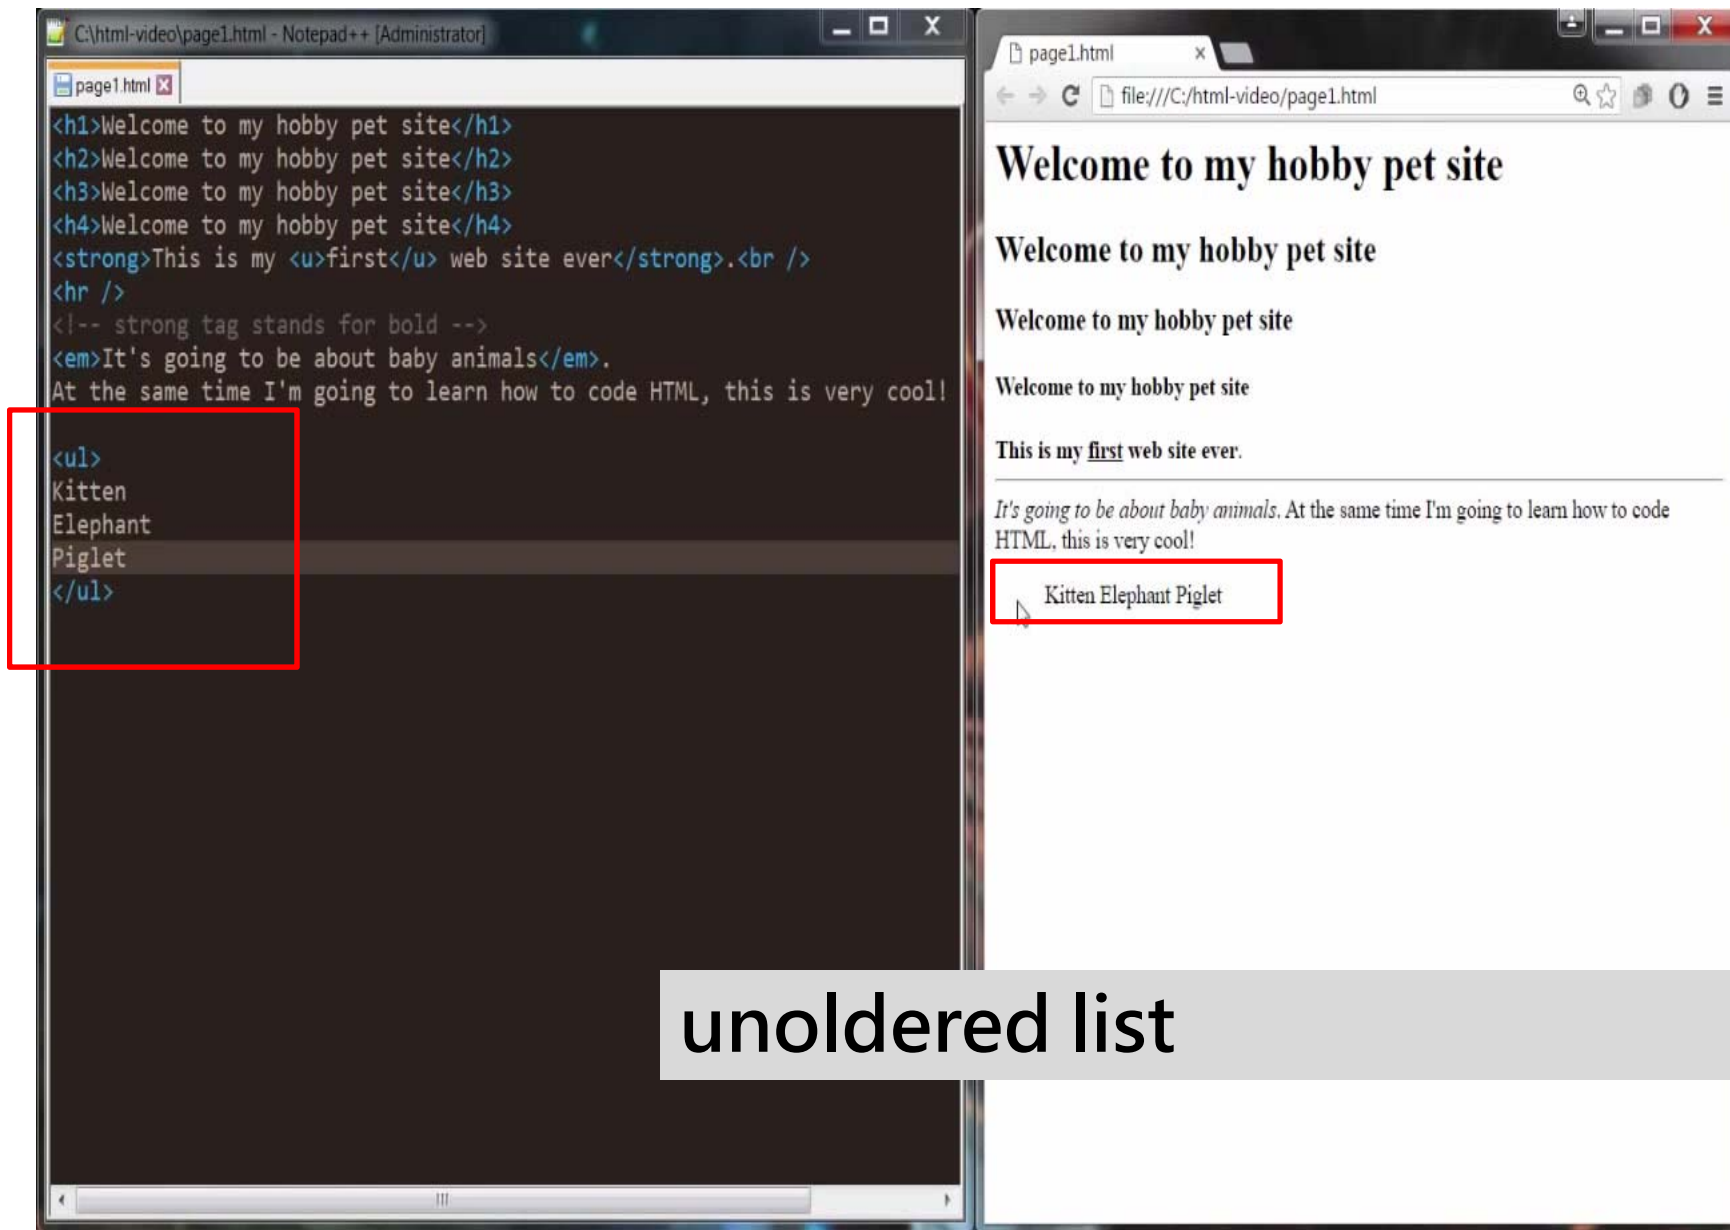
C:\html-video\page1.html - Notepad++ [Administrator]

page1.html

<h1>Welcome to my hobby pet site</h1>
<h2>Welcome to my hobby pet site</h2>
<h3>Welcome to my hobby pet site</h3>
<h4>Welcome to my hobby pet site</h4>
<strong>This is my <u>first</u> web site ever</strong>.<br />
<hr />
<!-- strong tag stands for bold -->
<em>It's going to be about baby animals</em>.
At the same time I'm going to learn how to code HTML, this is very cool!

<ul>
Kitten
Elephant
Piglet
</ul>

page1.html

file:///C:/html-video/page1.html

Welcome to my hobby pet site

Welcome to my hobby pet site

Welcome to my hobby pet site

Welcome to my hobby pet site

This is my first web site ever.

It's going to be about baby animals. At the same time I'm going to learn how to code HTML, this is very cool!

Kitten Elephant Piglet

unoldered list